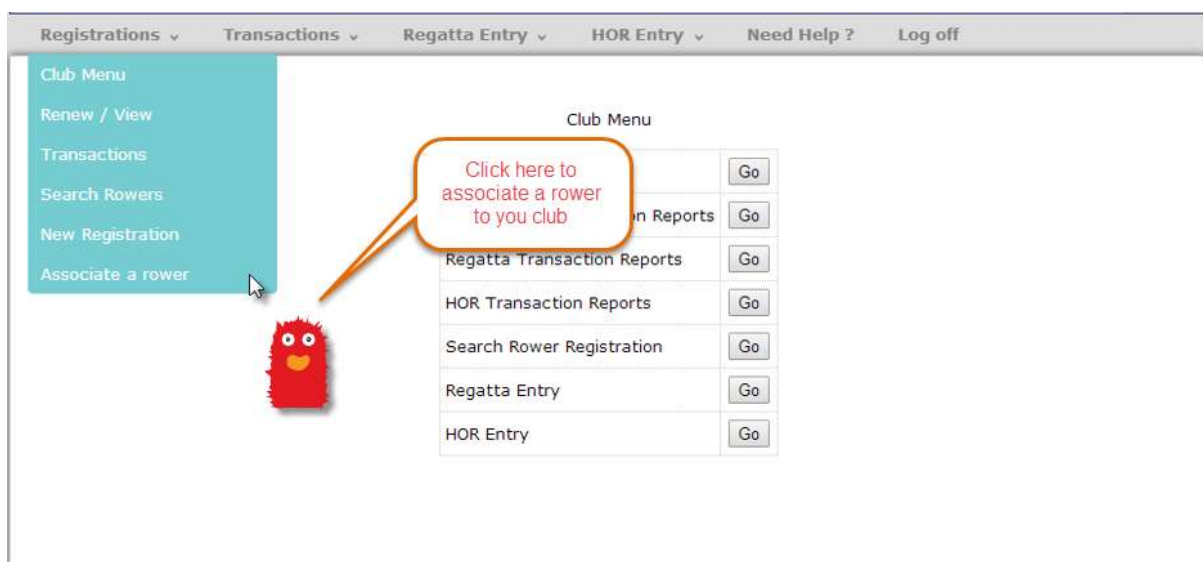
Registrations ⌄ Transactions ⌄ Regatta Entry ⌄ HOR Entry ⌄ Need Help ? Log off

Club Menu
Renew / View
Transactions
Search Rowers
New Registration
Associate a rower

Club Menu

Click here to associate a rower to you club

| | |
|---|---|
| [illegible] | Go |
| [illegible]n Reports | Go |
| Regatta Transaction Reports | Go |
| HOR Transaction Reports | Go |
| Search Rower Registration | Go |
| Regatta Entry | Go |
| HOR Entry | Go |